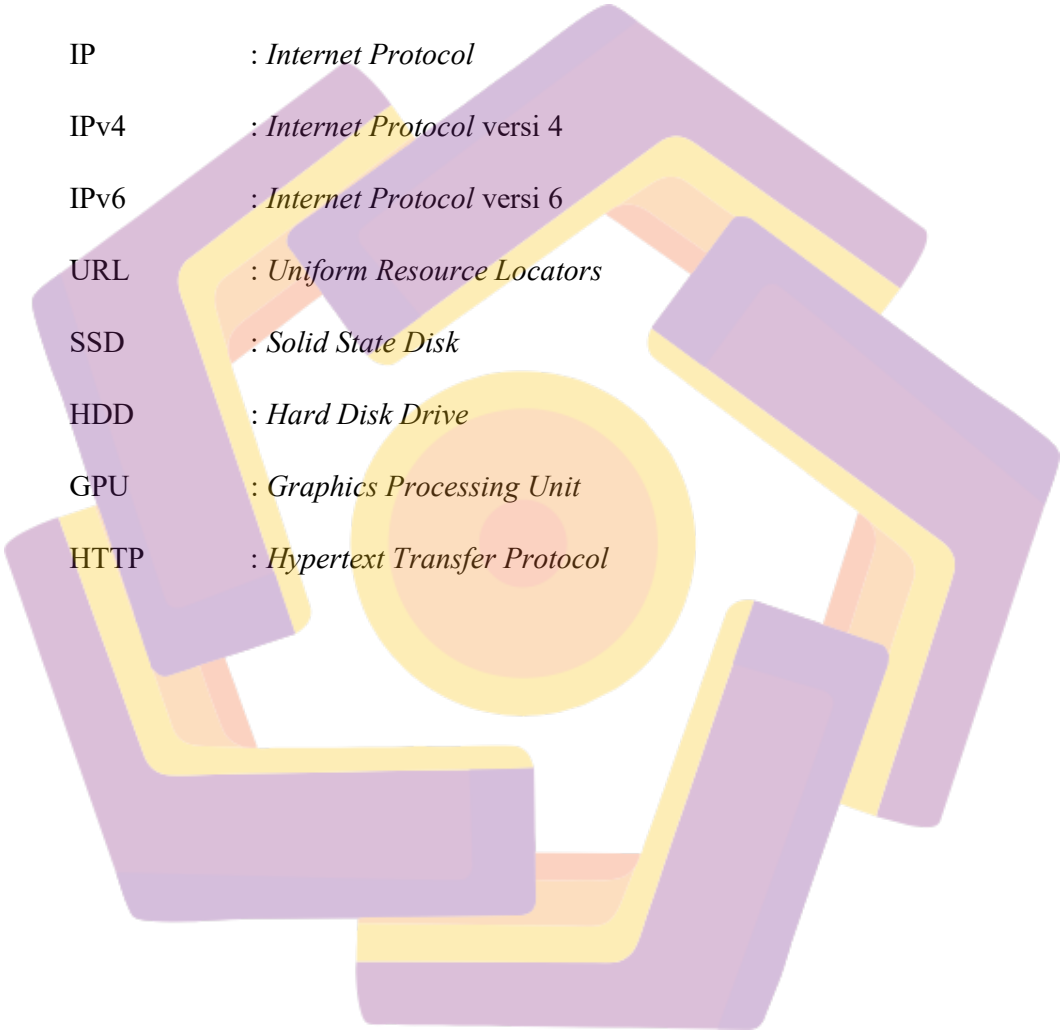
IP : *Internet Protocol*

IPv4 : *Internet Protocol* versi 4

IPv6 : *Internet Protocol* versi 6

URL : *Uniform Resource Locators*

SSD : *Solid State Disk*

HDD : *Hard Disk Drive*

GPU : *Graphics Processing Unit*

HTTP : *Hypertext Transfer Protocol*